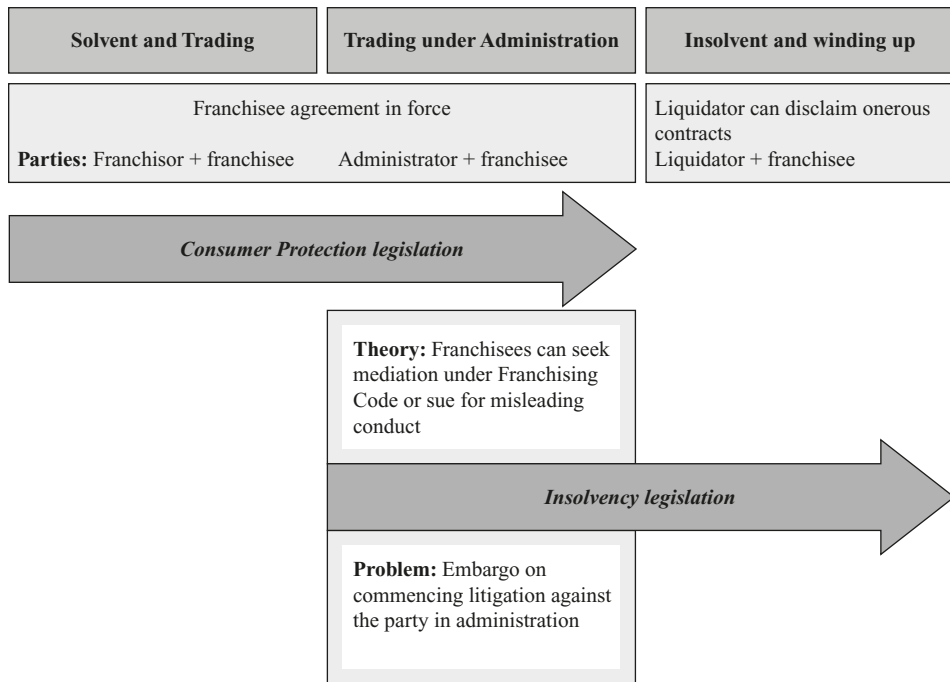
**Solvent and Trading**

**Trading under Administration**

**Insolvent and winding up**

Franchisee agreement in force

**Parties:** Franchisor + franchisee

Administrator + franchisee

Liquidator can disclaim onerous contracts

Liquidator + franchisee

***Consumer Protection legislation***

**Theory:** Franchisees can seek mediation under Franchising Code or sue for misleading conduct

***Insolvency legislation***

**Problem:** Embargo on commencing litigation against the party in administration